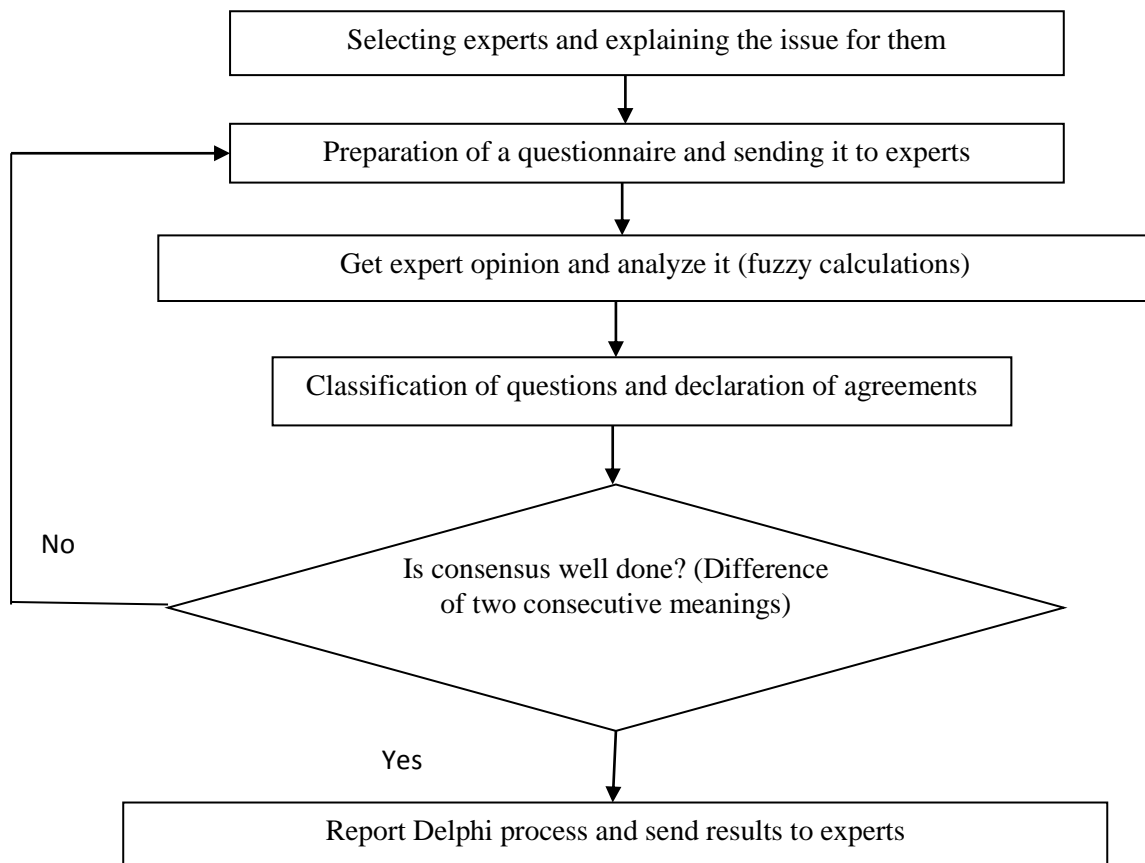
Selecting experts and explaining the issue for them

Preparation of a questionnaire and sending it to experts

Get expert opinion and analyze it (fuzzy calculations)

Classification of questions and declaration of agreements

No

Is consensus well done? (Difference of two consecutive meanings)

Yes

Report Delphi process and send results to experts